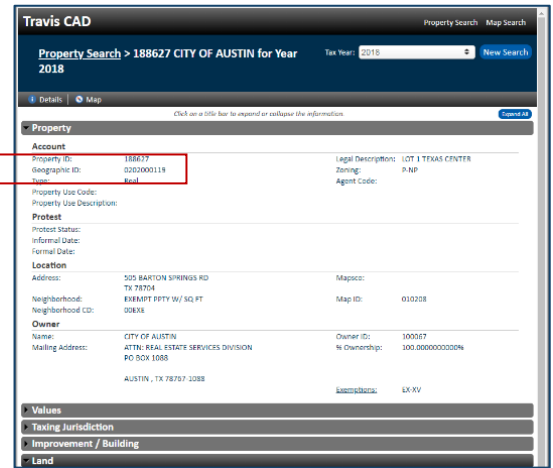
Travis CAD
Property Search Map Search

Property Search > 188627 CITY OF AUSTIN for Year 2018

Tax Year: 2018
New Search

Details Map

Click on a title bar to expand or collapse the information.
Expand All

Property

Account

Property ID: 188627
Geographic ID: 0202000119
Type: Real
Property Use Code:
Property Use Description:

Legal Description: LOT 1 TEXAS CENTER
Zoning: P-NP
Agent Code:

Protest

Protest Status:
Informal Date:
Formal Date:

Location

Address: 505 BARTON SPRINGS RD TX 78704
Neighborhood: EXEMPT PPTY W/ SQ FT
Neighborhood CD: 00EX8

Mapsco:
Map ID: 010208

Owner

Name: CITY OF AUSTIN
Mailing Address: ATTN: REAL ESTATE SERVICES DIVISION PO BOX 1088

AUSTIN , TX 78767-1088

Owner ID: 100067
% Ownership: 100.0000000000%

Exemptions: EX-XV

Values

Taxing Jurisdiction

Improvement / Building

Land